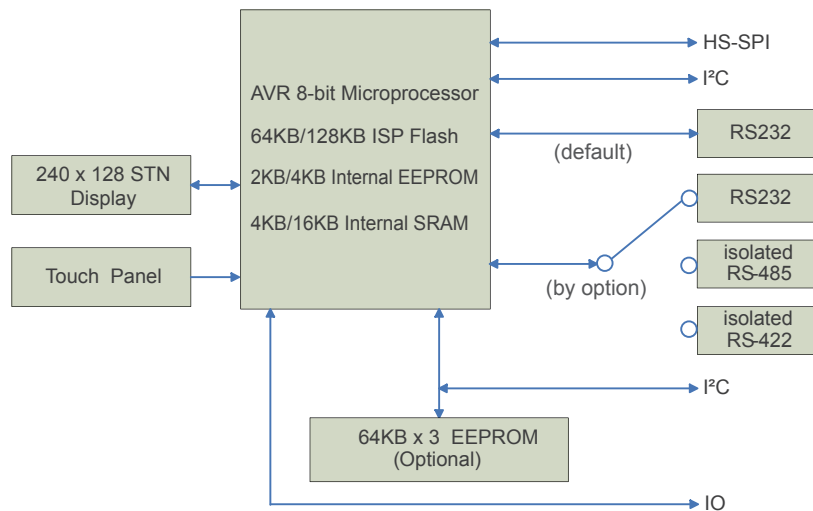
AVR 8-bit Microprocessor
64KB/128KB ISP Flash
2KB/4KB Internal EEPROM
4KB/16KB Internal SRAM

HS-SPI
I²C
RS232
(default)

240 x 128 STN Display

Touch Panel

RS232
isolated RS-485
isolated RS-422
(by option)

I²C

64KB x 3 EEPROM (Optional)

IO